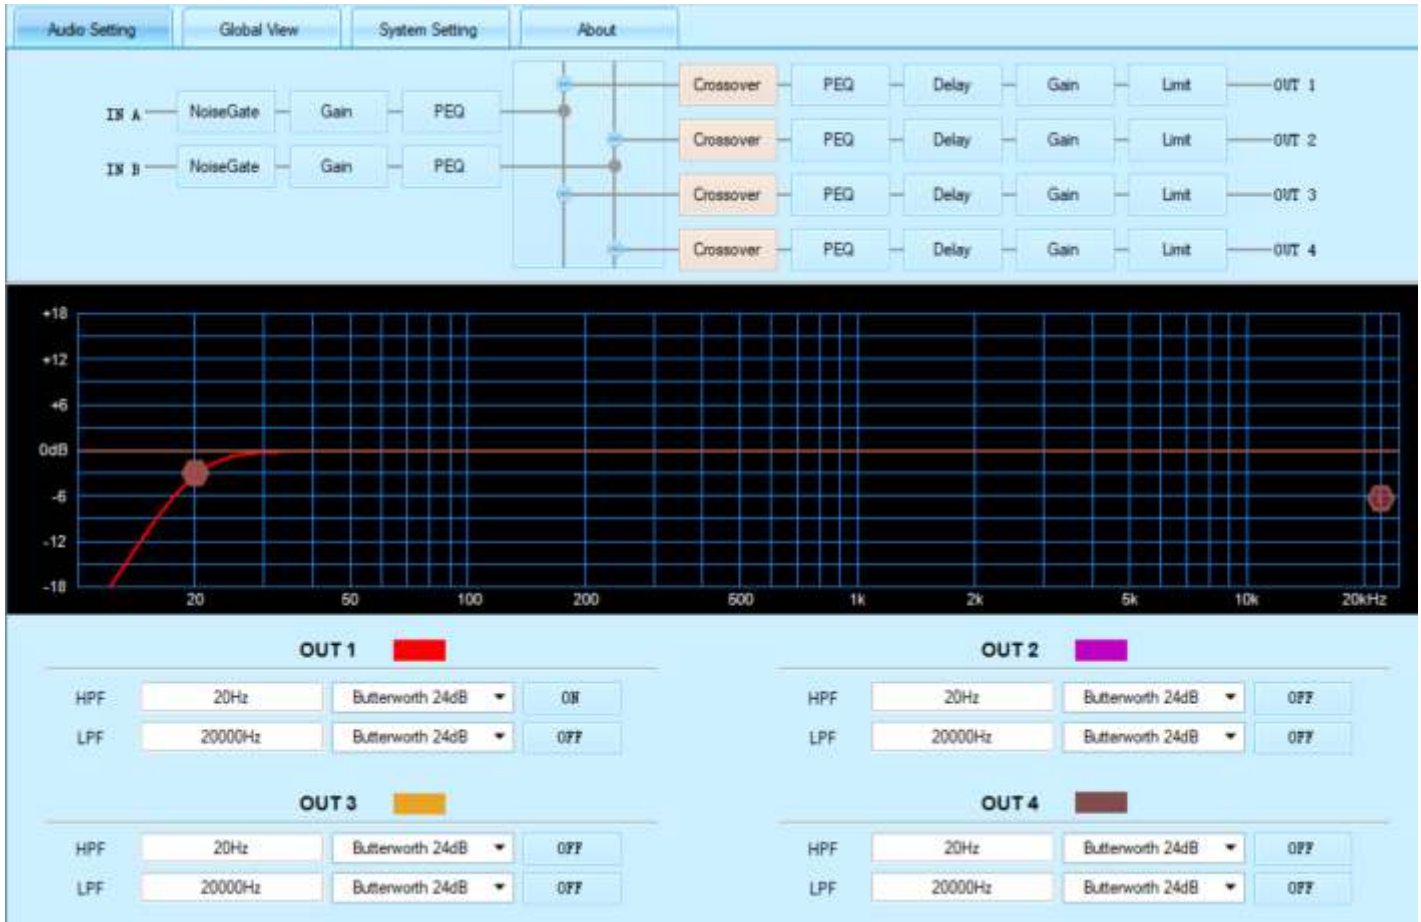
Audio Setting | Global View | System Setting | About

IN A NoiseGate Gain PEQ
IN B NoiseGate Gain PEQ

Crossover PEQ Delay Gain Limit OUT 1
Crossover PEQ Delay Gain Limit OUT 2
Crossover PEQ Delay Gain Limit OUT 3
Crossover PEQ Delay Gain Limit OUT 4

+18
+12
+6
0dB
-6
-12
-18
20 50 100 200 500 1k 2k 5k 10k 20kHz

OUT 1
HPF 20Hz Butterworth 24dB ON
LPF 20000Hz Butterworth 24dB OFF

OUT 2
HPF 20Hz Butterworth 24dB OFF
LPF 20000Hz Butterworth 24dB OFF

OUT 3
HPF 20Hz Butterworth 24dB OFF
LPF 20000Hz Butterworth 24dB OFF

OUT 4
HPF 20Hz Butterworth 24dB OFF
LPF 20000Hz Butterworth 24dB OFF